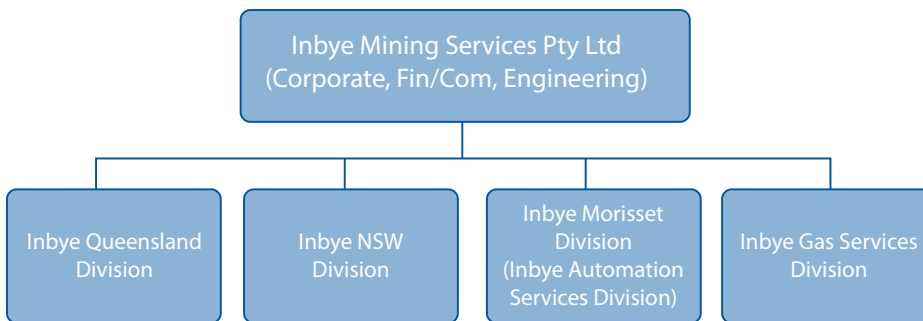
Inbye Mining Services Pty Ltd
(Corporate, Fin/Com, Engineering)

Inbye Queensland Division

Inbye NSW Division

Inbye Morisset Division (Inbye Automation Services Division)

Inbye Gas Services Division